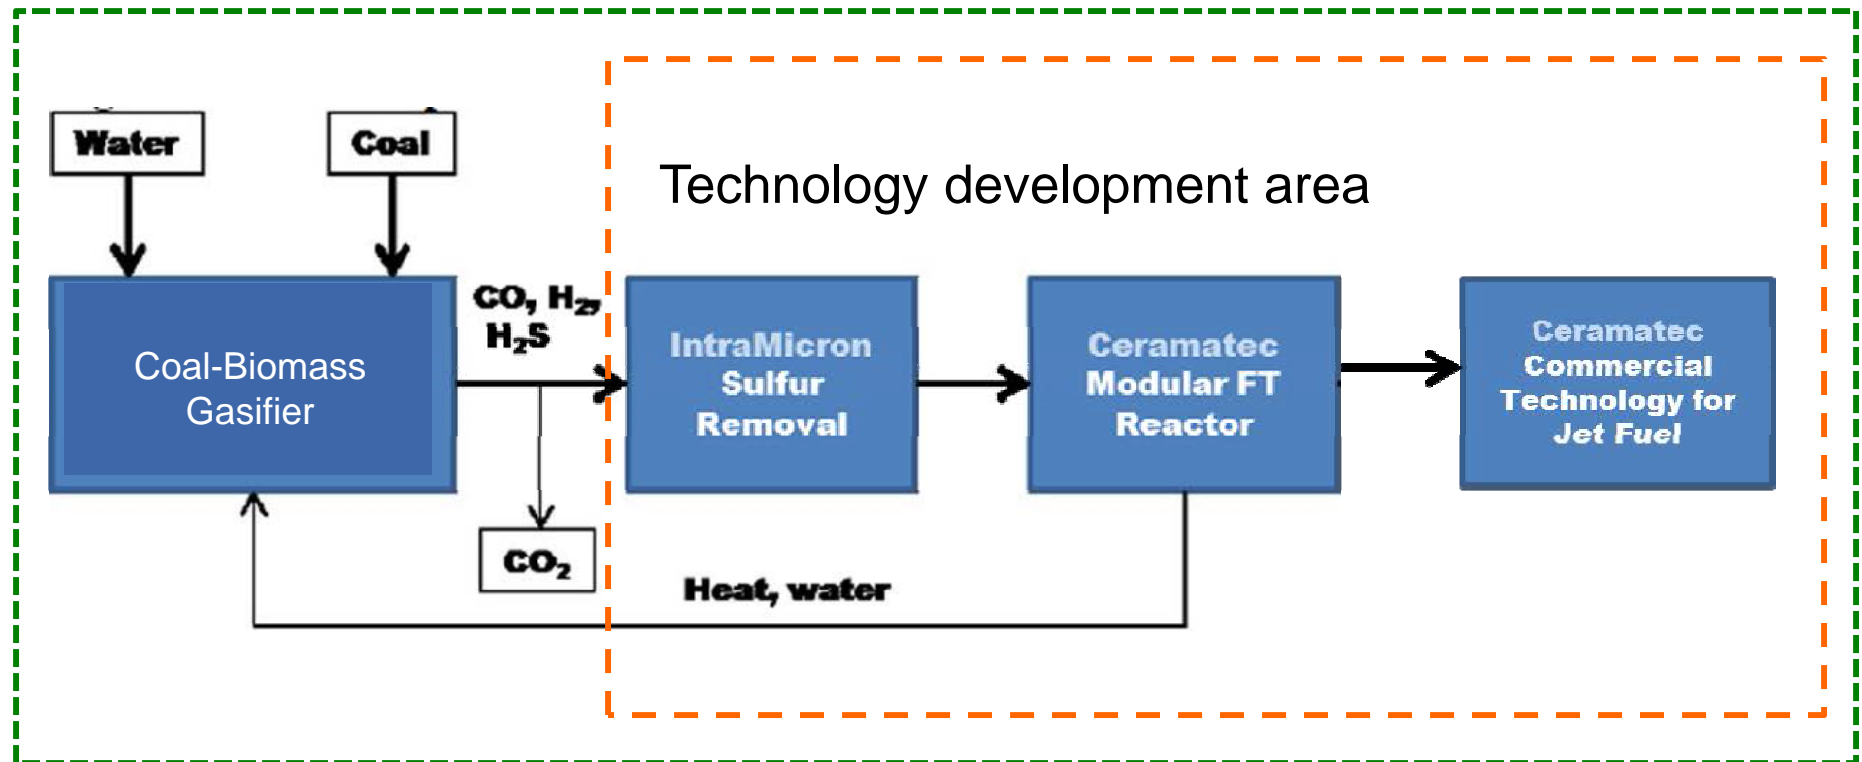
Water

Coal

Technology development area

Coal-Biomass Gasifier

CO, $H_2$, $H_2S$

IntraMicron Sulfur Removal

Ceramatec Modular FT Reactor

Ceramatec Commercial Technology for Jet Fuel

$CO_2$

Heat, water